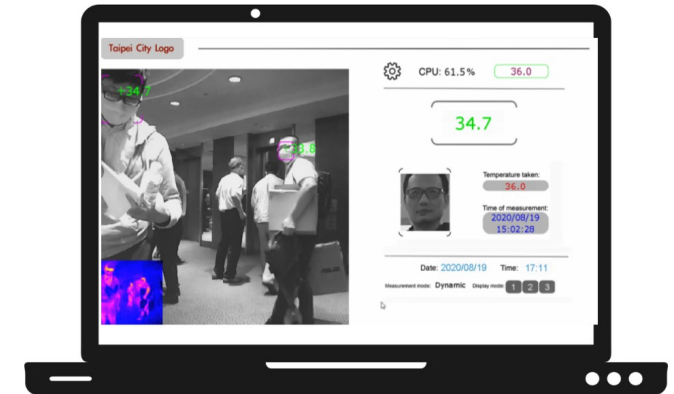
Taipei City Logo

+34.7

33.8

CPU: 61.5%

36.0

34.7

Temperature taken:

36.0

Time of measurement:

2020/08/19
15:02:28

Date: 2020/08/19

Time: 17:11

Measurement mode: Dynamic

Display mode: 1 2 3